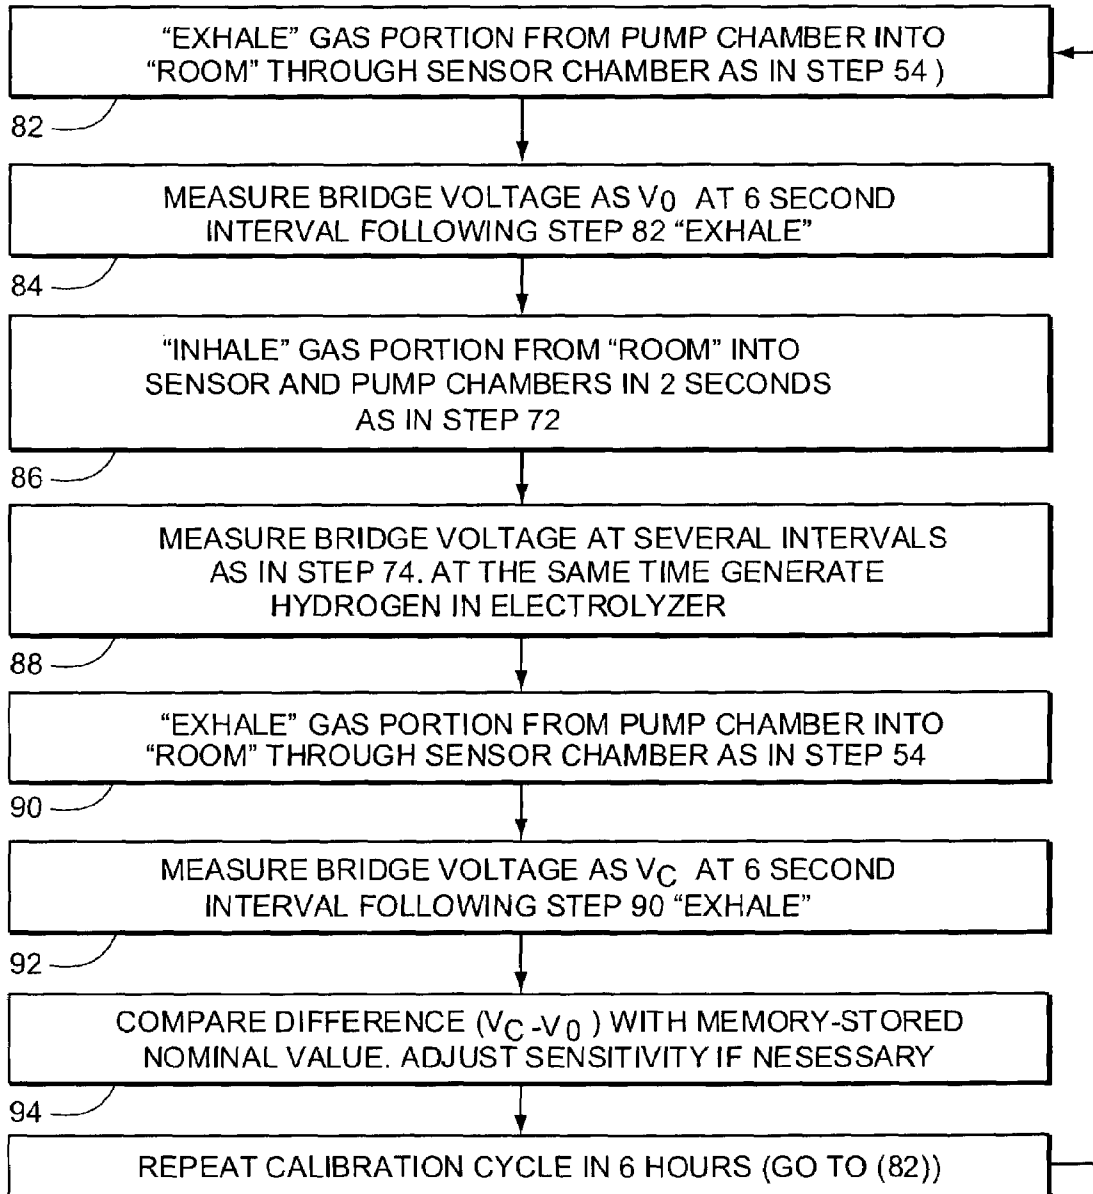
"EXHALE" GAS PORTION FROM PUMP CHAMBER INTO "ROOM" THROUGH SENSOR CHAMBER AS IN STEP 54 )

82

MEASURE BRIDGE VOLTAGE AS $V_0$ AT 6 SECOND INTERVAL FOLLOWING STEP 82 "EXHALE"

84

"INHALE" GAS PORTION FROM "ROOM" INTO SENSOR AND PUMP CHAMBERS IN 2 SECONDS AS IN STEP 72

86

MEASURE BRIDGE VOLTAGE AT SEVERAL INTERVALS AS IN STEP 74. AT THE SAME TIME GENERATE HYDROGEN IN ELECTROLYZER

88

"EXHALE" GAS PORTION FROM PUMP CHAMBER INTO "ROOM" THROUGH SENSOR CHAMBER AS IN STEP 54

90

MEASURE BRIDGE VOLTAGE AS $V_C$ AT 6 SECOND INTERVAL FOLLOWING STEP 90 "EXHALE"

92

COMPARE DIFFERENCE ($V_C$ -$V_0$ ) WITH MEMORY-STORED NOMINAL VALUE. ADJUST SENSITIVITY IF NESESSARY

94

REPEAT CALIBRATION CYCLE IN 6 HOURS (GO TO (82))